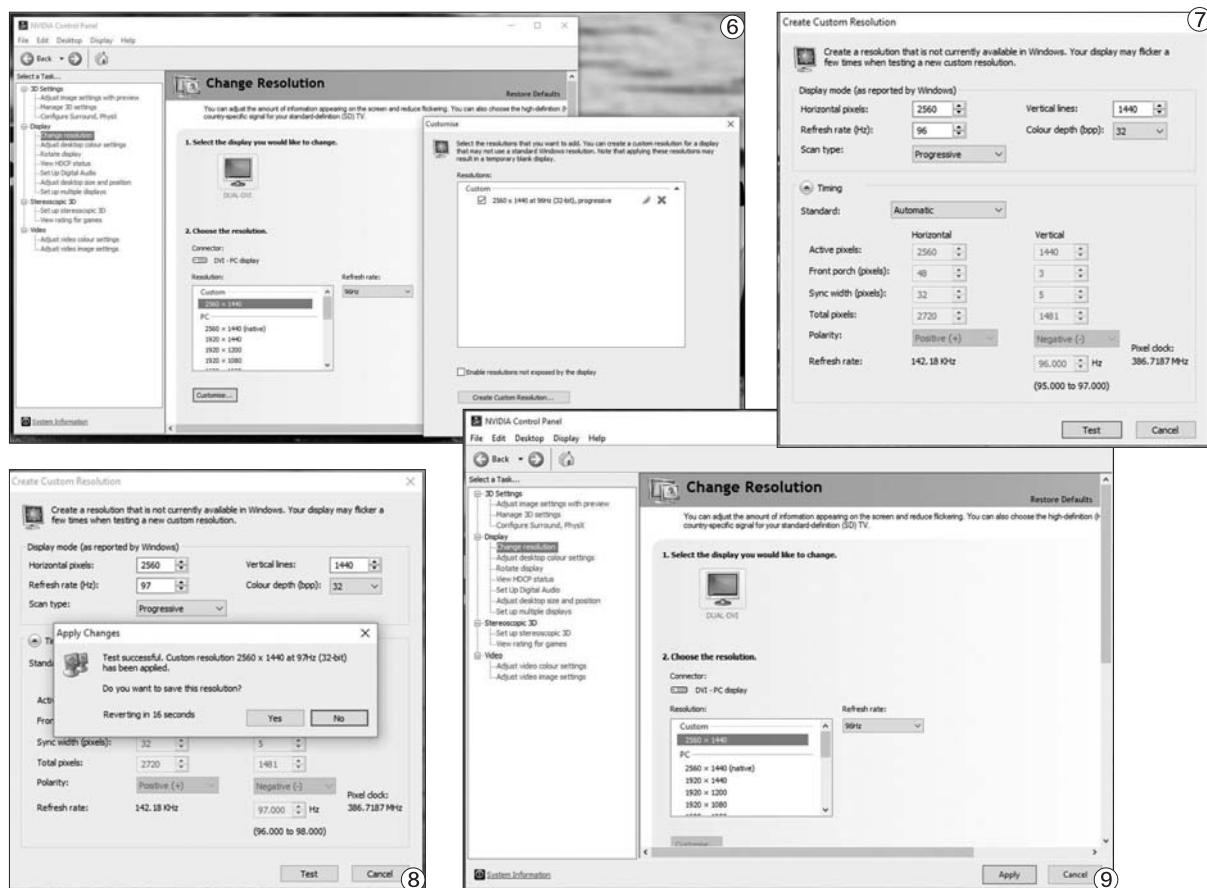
NVIDIA Control Panel
File Edit Desktop Display Help
Back

Select a Task...
3D Settings
Adjust image settings with preview
Manage 3D settings
Configure Surround, PhysX
Display
Change resolution
Adjust desktop colour settings
Rotate display
View HDCP status
Set Up Digital Audio
Adjust desktop size and position
Set up multiple displays
Stereoscopic 3D
Set up stereoscopic 3D
View rating for games
Video
Adjust video colour settings
Adjust video image settings

System Information

Change Resolution
Restore Defaults
You can adjust the amount of information appearing on the screen and reduce flickering. You can also choose the high-definition (H country-specific signal for your standard-definition (SD) TV.

1. Select the display you would like to change.
DUAL-DVI

2. Choose the resolution.
Connector:
DVI - PC display
Resolution:
Custom
2560 × 1440
PC
2560 × 1440 (native)
1920 × 1440
1920 × 1200
1920 × 1080
Refresh rate:
96Hz
Customise...

6

Customise
Select the resolutions that you want to add. You can create a custom resolution for a display that may not use a standard Windows resolution. Note that applying these resolutions may result in a temporary blank display.
Resolutions:
Custom
2560 x 1440 at 96Hz (32-bit), progressive
Enable resolutions not exposed by the display
Create Custom Resolution...

Create Custom Resolution
7
Create a resolution that is not currently available in Windows. Your display may flicker a few times when testing a new custom resolution.
Display mode (as reported by Windows)
Horizontal pixels: 2560
Vertical lines: 1440
Refresh rate (Hz): 96
Colour depth (bpp): 32
Scan type: Progressive
Timing
Standard: Automatic
| | Horizontal | Vertical |
|---|---|---|
| Active pixels: | 2560 | 1440 |
| Front porch (pixels): | 48 | 3 |
| Sync width (pixels): | 32 | 5 |
| Total pixels: | 2720 | 1481 |
| Polarity: | Positive (+) | Negative (-) |
| Refresh rate: | 142.18 KHz | 96.000 Hz |
(95.000 to 97.000)
Pixel clock: 386.7187 MHz
Test
Cancel

Create Custom Resolution
Create a resolution that is not currently available in Windows. Your display may flicker a few times when testing a new custom resolution.
Display mode (as reported by Windows)
Horizontal pixels: 2560
Vertical lines: 1440
Refresh rate (Hz): 97
Colour depth (bpp): 32
Scan type: Progressive
Apply Changes
Test successful. Custom resolution 2560 x 1440 at 97Hz (32-bit) has been applied.
Do you want to save this resolution?
Reverting in 16 seconds
Yes
No
Sync width (pixels): 32 5
Total pixels: 2720 1481
Polarity: Positive (+) Negative (-)
Refresh rate: 142.18 KHz 97.000 Hz
(96.000 to 98.000)
Pixel clock: 386.7187 MHz
Test
Cancel
8

NVIDIA Control Panel
File Edit Desktop Display Help
Back
Select a Task...
3D Settings
Adjust image settings with preview
Manage 3D settings
Configure Surround, PhysX
Display
Change resolution
Adjust desktop colour settings
Rotate display
View HDCP status
Set Up Digital Audio
Adjust desktop size and position
Set up multiple displays
Stereoscopic 3D
Set up stereoscopic 3D
View rating for games
Video
Adjust video colour settings
Adjust video image settings
Change Resolution
Restore Defaults
You can adjust the amount of information appearing on the screen and reduce flickering. You can also choose the high-definition (H country-specific signal for your standard-definition (SD) TV.
1. Select the display you would like to change.
DUAL-DVI
2. Choose the resolution.
Connector:
DVI - PC display
Resolution:
Custom
2560 × 1440
PC
2560 × 1440 (native)
1920 × 1440
1920 × 1200
1920 × 1080
Refresh rate:
96Hz
Customise
System Information
Apply
Cancel
9